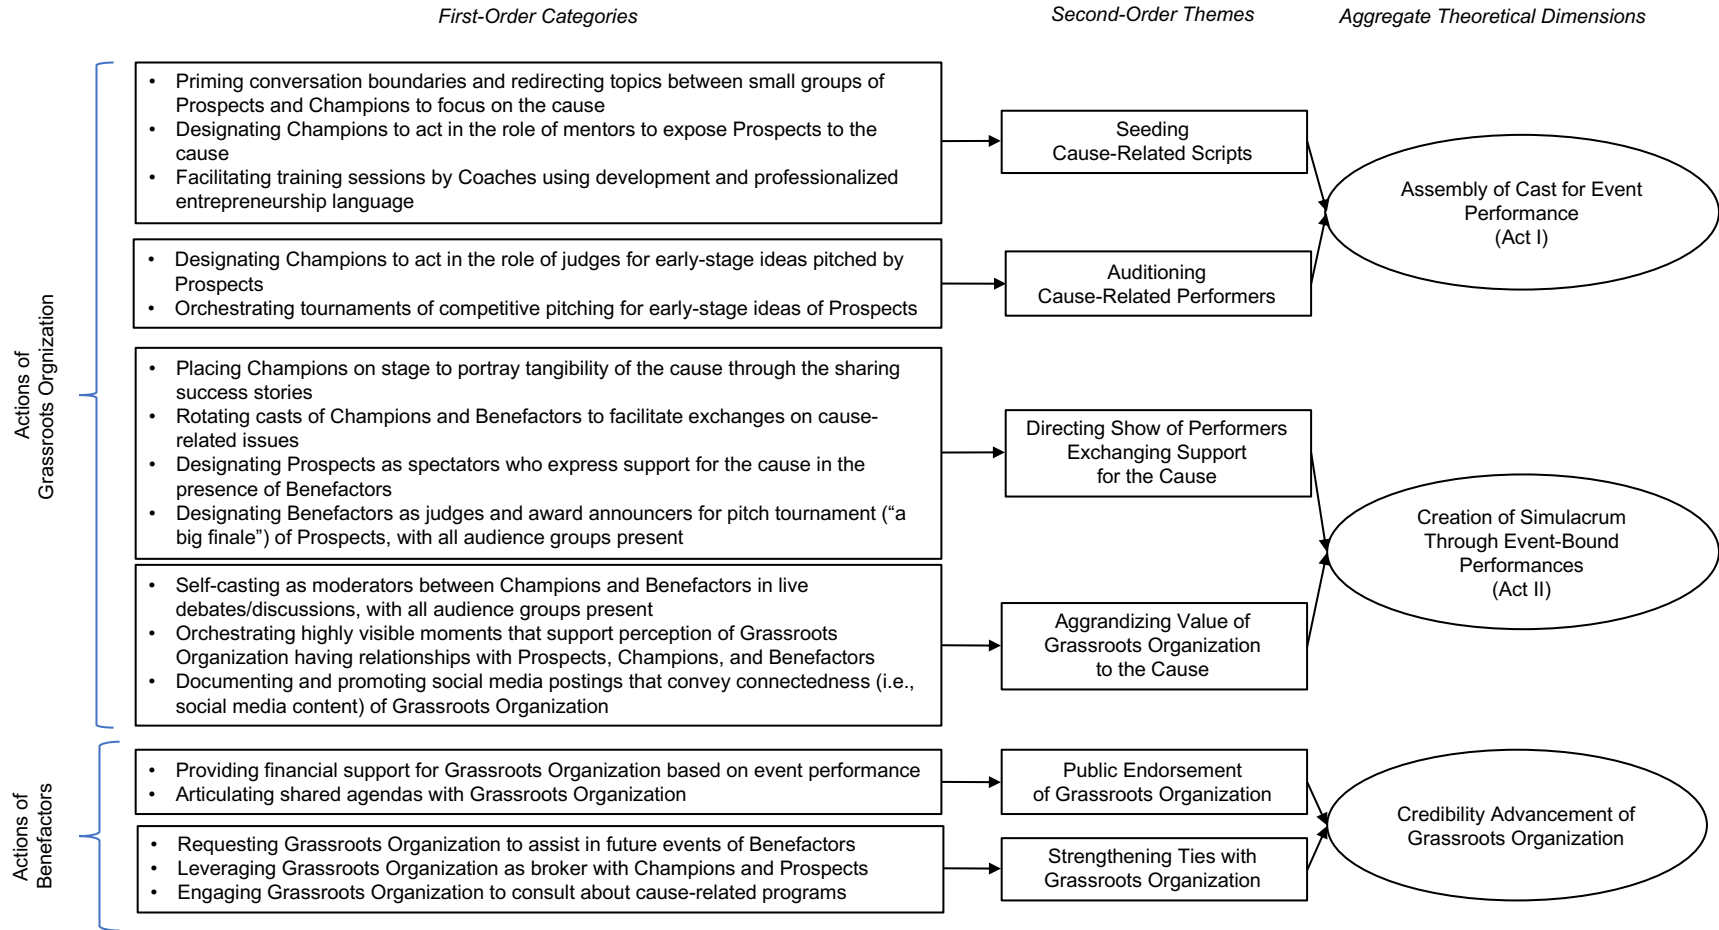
First-Order Categories

Second-Order Themes

Aggregate Theoretical Dimensions

Actions of Grassroots Orgnization

- Priming conversation boundaries and redirecting topics between small groups of Prospects and Champions to focus on the cause
- Designating Champions to act in the role of mentors to expose Prospects to the cause
- Facilitating training sessions by Coaches using development and professionalized entrepreneurship language

Seeding Cause-Related Scripts

- Designating Champions to act in the role of judges for early-stage ideas pitched by Prospects
- Orchestrating tournaments of competitive pitching for early-stage ideas of Prospects

Auditioning Cause-Related Performers

Assembly of Cast for Event Performance (Act I)

- Placing Champions on stage to portray tangibility of the cause through the sharing success stories
- Rotating casts of Champions and Benefactors to facilitate exchanges on cause-related issues
- Designating Prospects as spectators who express support for the cause in the presence of Benefactors
- Designating Benefactors as judges and award announcers for pitch tournament ("a big finale") of Prospects, with all audience groups present

Directing Show of Performers Exchanging Support for the Cause

- Self-casting as moderators between Champions and Benefactors in live debates/discussions, with all audience groups present
- Orchestrating highly visible moments that support perception of Grassroots Organization having relationships with Prospects, Champions, and Benefactors
- Documenting and promoting social media postings that convey connectedness (i.e., social media content) of Grassroots Organization

Aggrandizing Value of Grassroots Organization to the Cause

Creation of Simulacrum Through Event-Bound Performances (Act II)

Actions of Benefactors

- Providing financial support for Grassroots Organization based on event performance
- Articulating shared agendas with Grassroots Organization

Public Endorsement of Grassroots Organization

- Requesting Grassroots Organization to assist in future events of Benefactors
- Leveraging Grassroots Organization as broker with Champions and Prospects
- Engaging Grassroots Organization to consult about cause-related programs

Strengthening Ties with Grassroots Organization

Credibility Advancement of Grassroots Organization